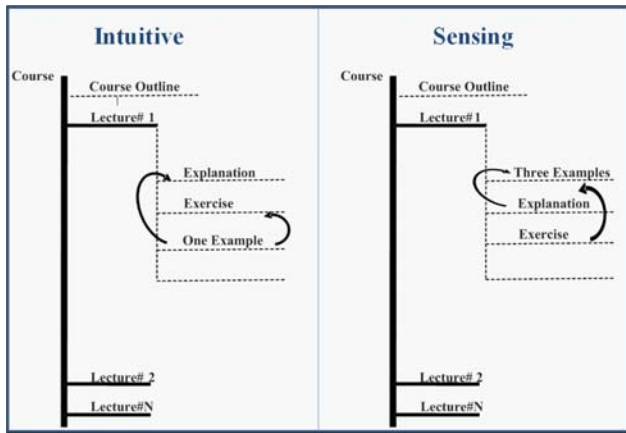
Intuitive

Course

Course Outline

Lecture# 1

Explanation

Exercise

One Example

Lecture# 2

Lecture#N

Sensing

Course

Course Outline

Lecture#1

Three Examples

Explanation

Exercise

Lecture# 2

Lecture#N